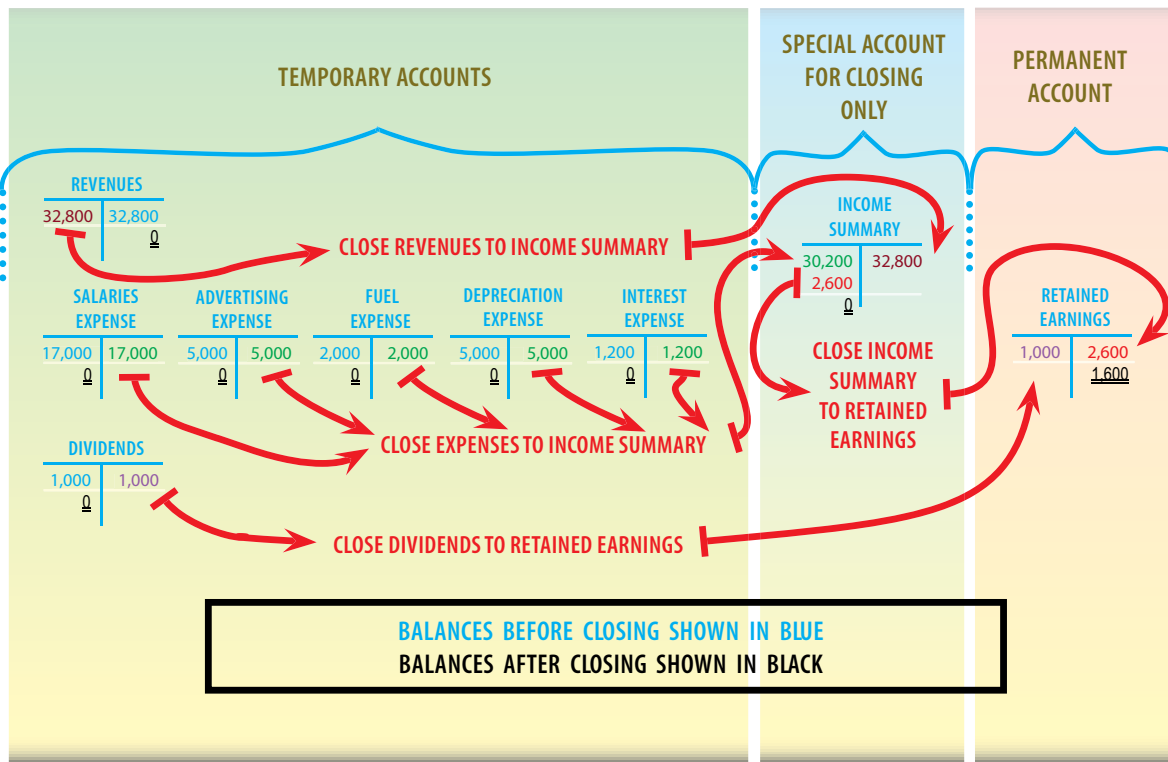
TEMPORARY ACCOUNTS

SPECIAL ACCOUNT FOR CLOSING ONLY

PERMANENT ACCOUNT

REVENUES
32,800 | 32,800
0

CLOSE REVENUES TO INCOME SUMMARY

INCOME SUMMARY
30,200 | 32,800
2,600
0

SALARIES EXPENSE
17,000 | 17,000
0

ADVERTISING EXPENSE
5,000 | 5,000
0

FUEL EXPENSE
2,000 | 2,000
0

DEPRECIATION EXPENSE
5,000 | 5,000
0

INTEREST EXPENSE
1,200 | 1,200
0

RETAINED EARNINGS
1,000 | 2,600
1,600

CLOSE INCOME SUMMARY TO RETAINED EARNINGS

CLOSE EXPENSES TO INCOME SUMMARY

DIVIDENDS
1,000 | 1,000
0

CLOSE DIVIDENDS TO RETAINED EARNINGS

BALANCES BEFORE CLOSING SHOWN IN BLUE
BALANCES AFTER CLOSING SHOWN IN BLACK